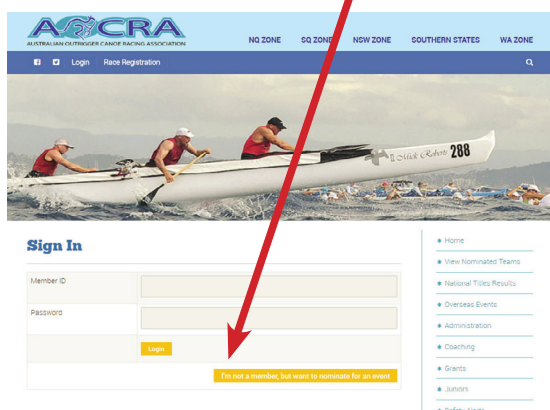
AOCRA
AUSTRALIAN OUTRIGGER CANOE RACING ASSOCIATION

NQ ZONE SQ ZONE NSW ZONE SOUTHERN STATES WA ZONE

Login Race Registration

Mick Roberts 288

Sign In

Member ID

Password

Login

I'm not a member, but want to nominate for an event

Home
View Nominated Teams
National Titles Results
Overseas Events
Administration
Coaching
Grants
Juniors
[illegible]